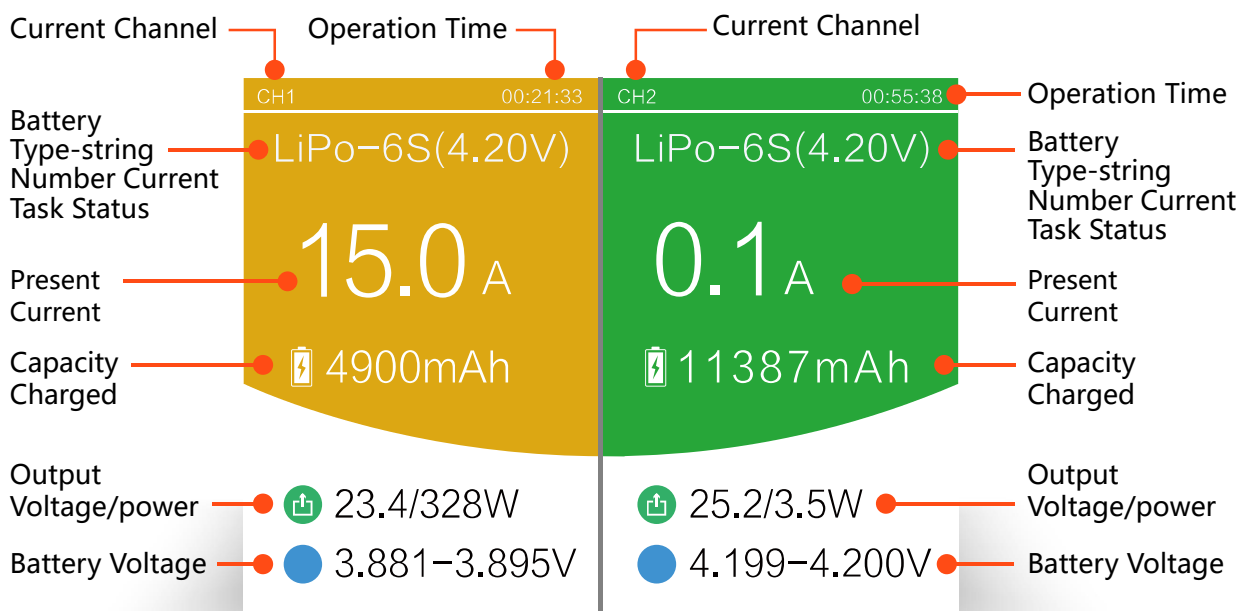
Current Channel
Operation Time
Current Channel

CH1 00:21:33
CH2 00:55:38
Operation Time

Battery Type-string Number Current Task Status
LiPo-6S(4.20V)
LiPo-6S(4.20V)
Battery Type-string Number Current Task Status

15.0 A
0.1 A
Present Current
Present Current

Capacity Charged
4900mAh
11387mAh
Capacity Charged

Output Voltage/power
23.4/328W
25.2/3.5W
Output Voltage/power

Battery Voltage
3.881-3.895V
4.199-4.200V
Battery Voltage